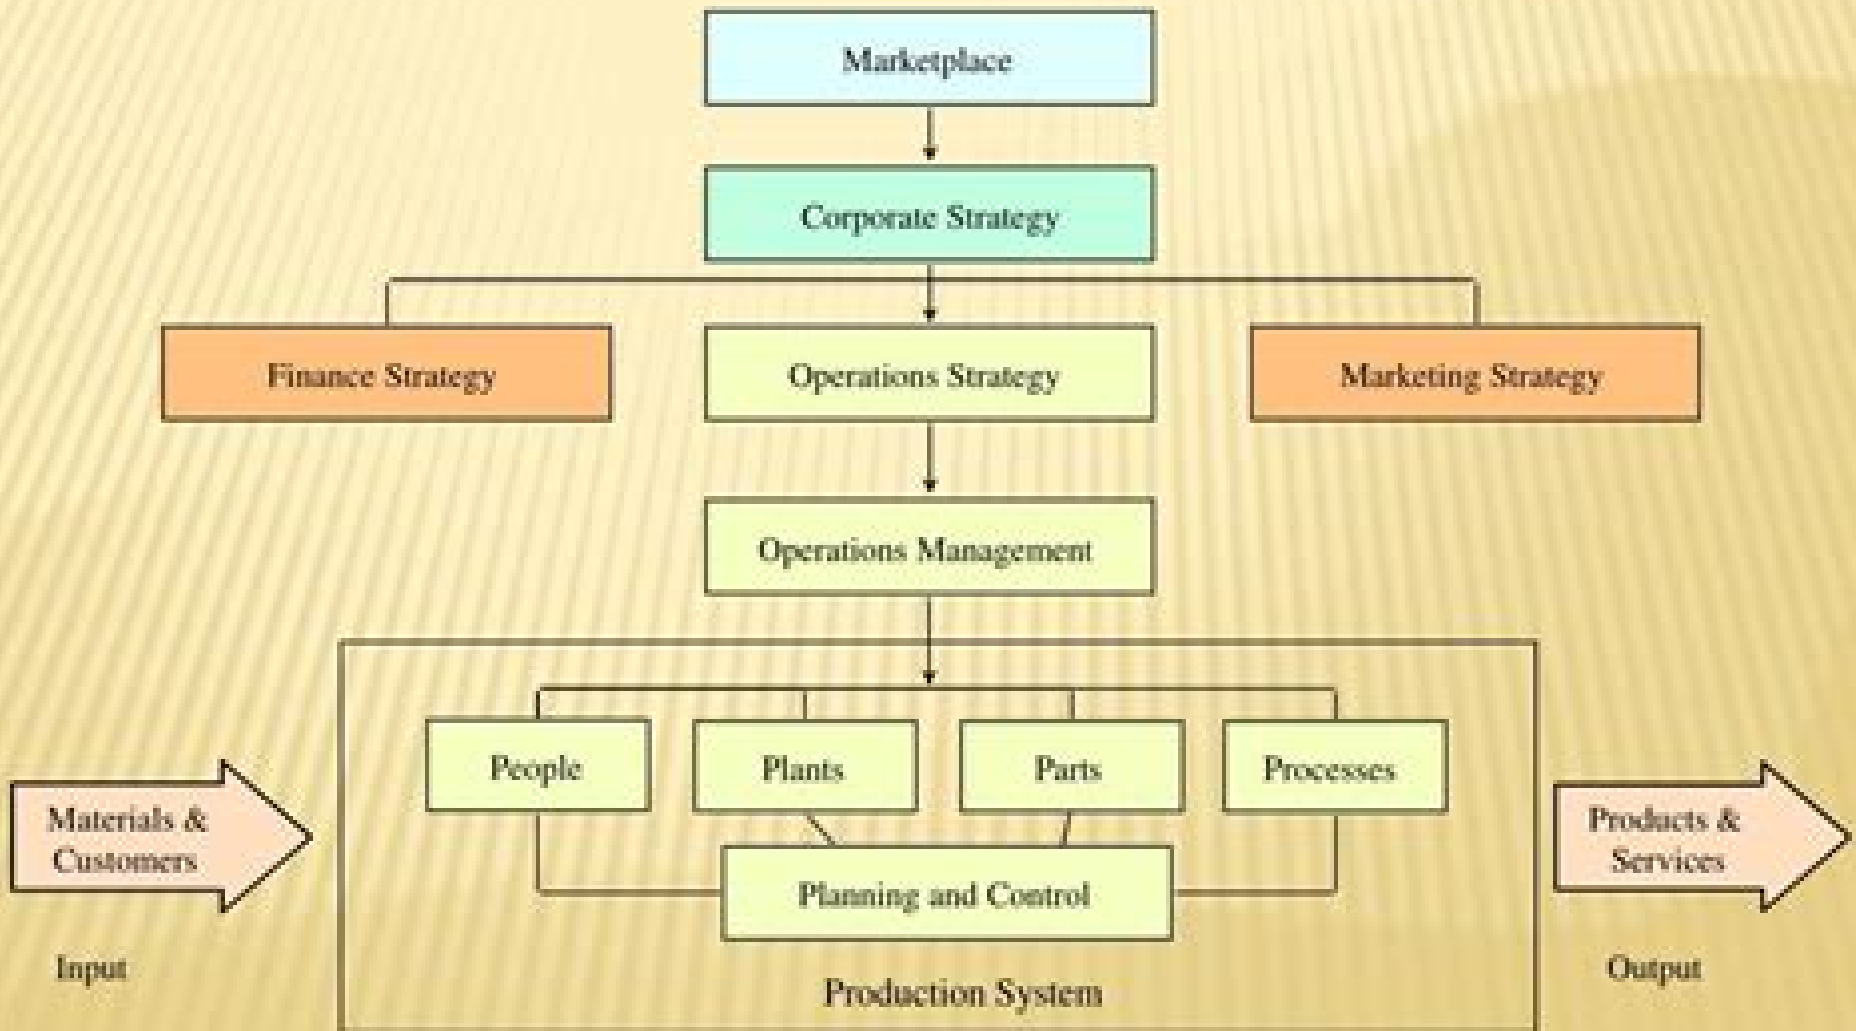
Marketplace

Corporate Strategy

Finance Strategy

Operations Strategy

Marketing Strategy

Operations Management

People

Plants

Parts

Processes

Materials & Customers

Planning and Control

Products & Services

Input

Production System

Output